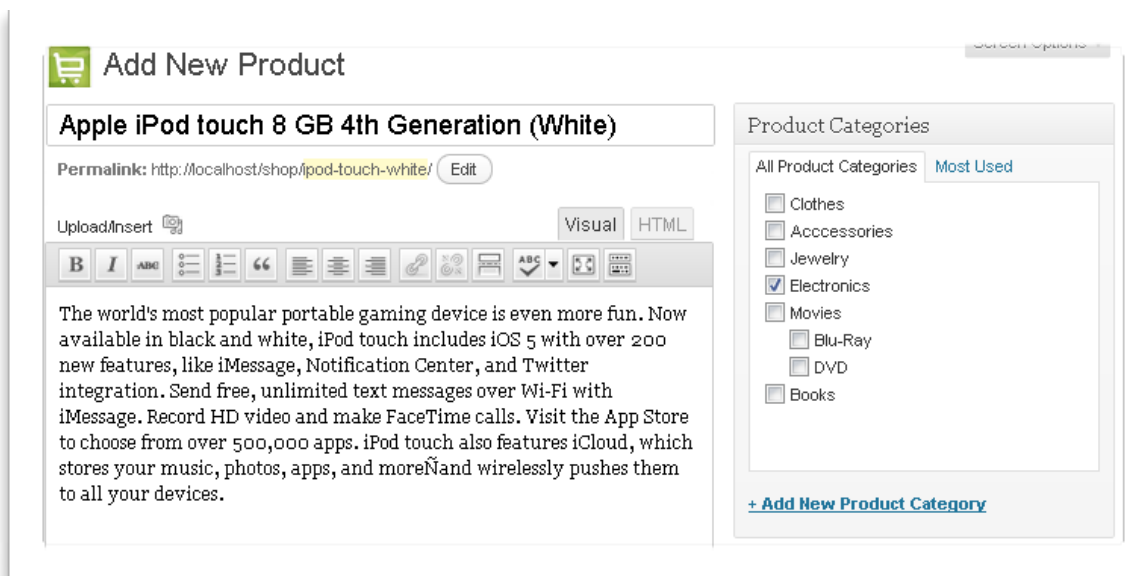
Screen Options

Add New Product

Apple iPod touch 8 GB 4th Generation (White)

Permalink: http://localhost/shop/ipod-touch-white/ Edit

Upload/Insert

Visual HTML

B I ABC 66

The world's most popular portable gaming device is even more fun. Now available in black and white, iPod touch includes iOS 5 with over 200 new features, like iMessage, Notification Center, and Twitter integration. Send free, unlimited text messages over Wi-Fi with iMessage. Record HD video and make FaceTime calls. Visit the App Store to choose from over 500,000 apps. iPod touch also features iCloud, which stores your music, photos, apps, and moreÑand wirelessly pushes them to all your devices.

Product Categories

All Product Categories Most Used

Clothes
Acccessories
Jewelry
Electronics
Movies
Blu-Ray
DVD
Books

+ Add New Product Category